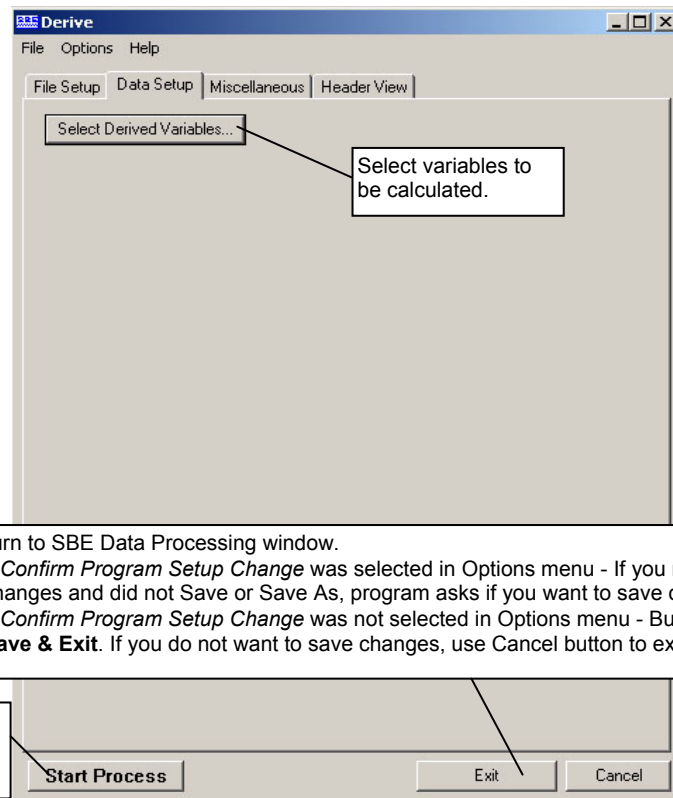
Derive

File Options Help

File Setup | Data Setup | Miscellaneous | Header View

Select Derived Variables...

Select variables to be calculated.

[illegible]rn to SBE Data Processing window.
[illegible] *Confirm Program Setup Change* was selected in Options menu - If you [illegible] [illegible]anges and did not Save or Save As, program asks if you want to save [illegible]
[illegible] *Confirm Program Setup Change* was not selected in Options menu - Bu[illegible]
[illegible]ave & Exit. If you do not want to save changes, use Cancel button to ex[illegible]

Start Process

Exit

Cancel